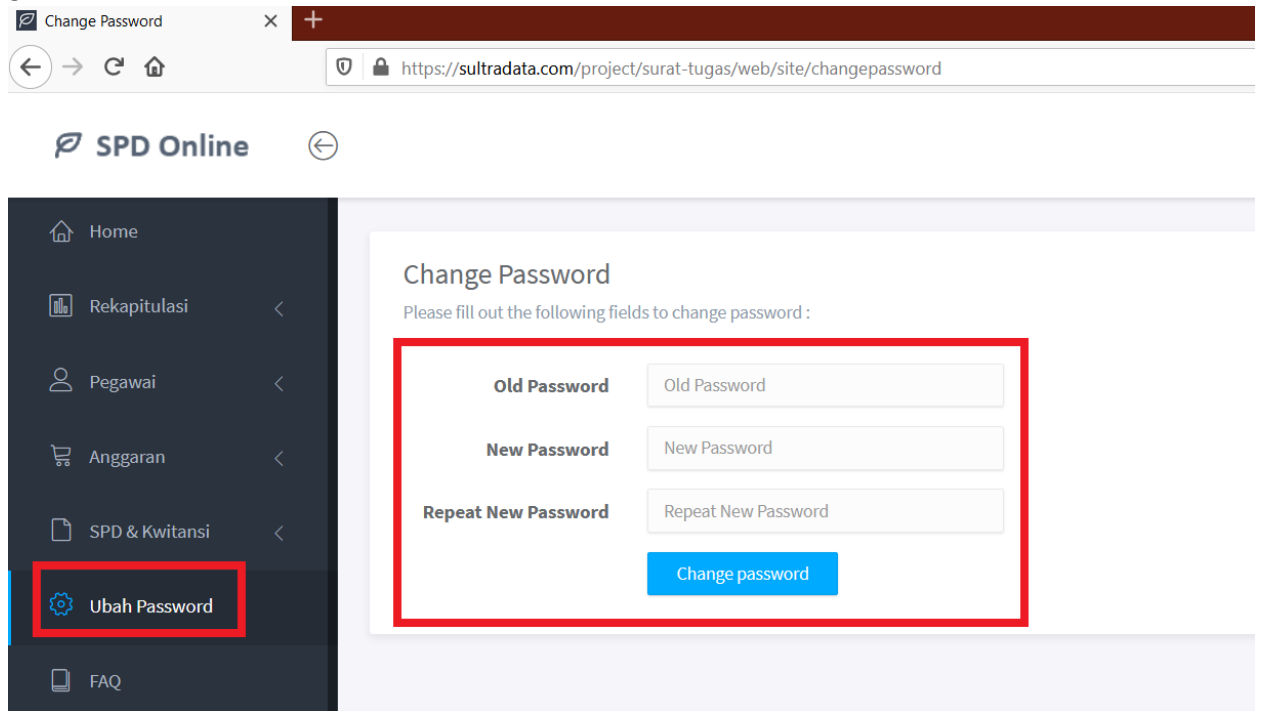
Change Password ×

https://sultradata.com/project/surat-tugas/web/site/changepassword

SPD Online

Home

Rekapitulasi

Pegawai

Anggaran

SPD & Kwitansi

Ubah Password

FAQ

Change Password

Please fill out the following fields to change password :

Old Password

Old Password

New Password

New Password

Repeat New Password

Repeat New Password

Change password